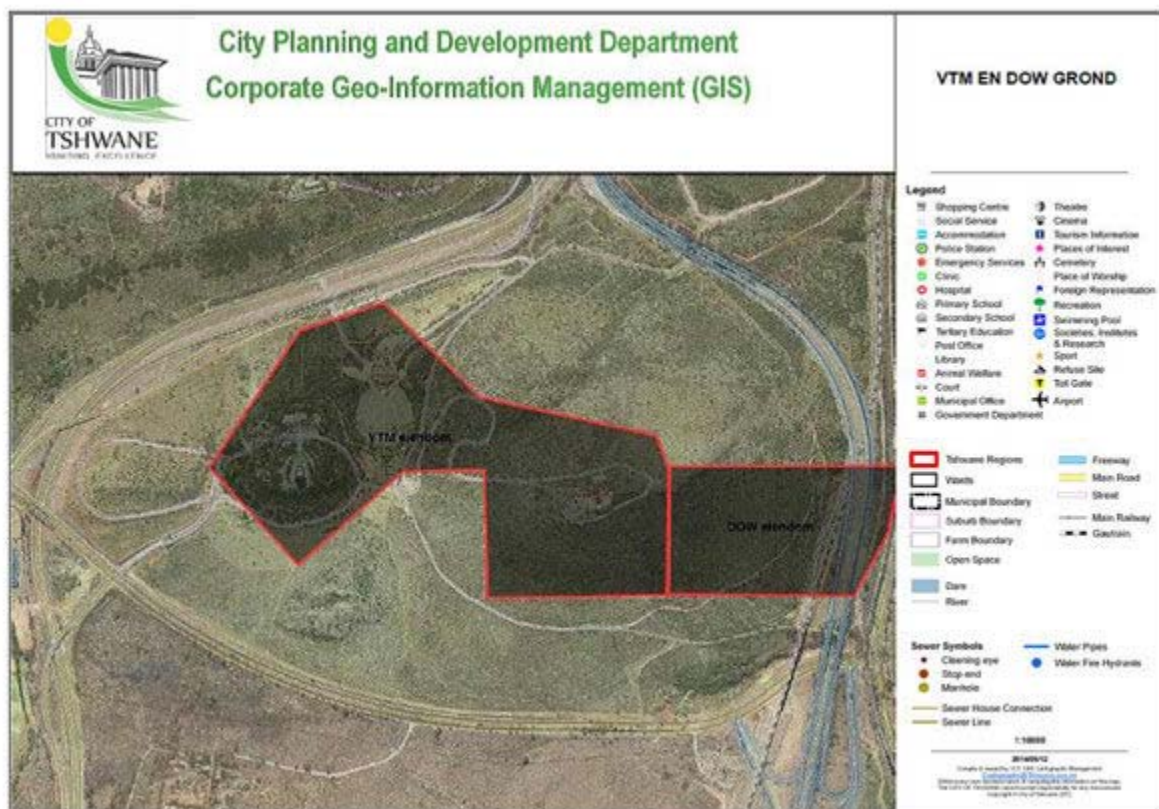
CITY OF TSHWANE

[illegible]

City Planning and Development Department
Corporate Geo-Information Management (GIS)

VTM EN DOW GROND

VTM eiendom

DOW eiendom

Legend
Shopping Centre
Social Service
Accommodation
Police Station
Emergency Services
Clinic
Hospital
Primary School
Secondary School
Tertiary Education
Post Office
Library
Animal Welfare
Court
Municipal Office
Government Department
Theatre
Cinema
Tourism Information
Places of Interest
Cemetery
Place of Worship
Foreign Representation
Recreation
Swimming Pool
Societies, Institutes & Research
Sport
Refuse Site
Toll Gate
Airport

Tshwane Regions
Wards
Municipal Boundary
Suburb Boundary
Farm Boundary
Open Space
Dam
River
Freeway
Main Road
Street
Main Railway
Gautrain

Sewer Symbols
Cleaning eye
Stop-end
Manhole
Sewer House Connection
Sewer Line
Water Pipes
Water Fire Hydrants

1:10000

2014/05/12
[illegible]